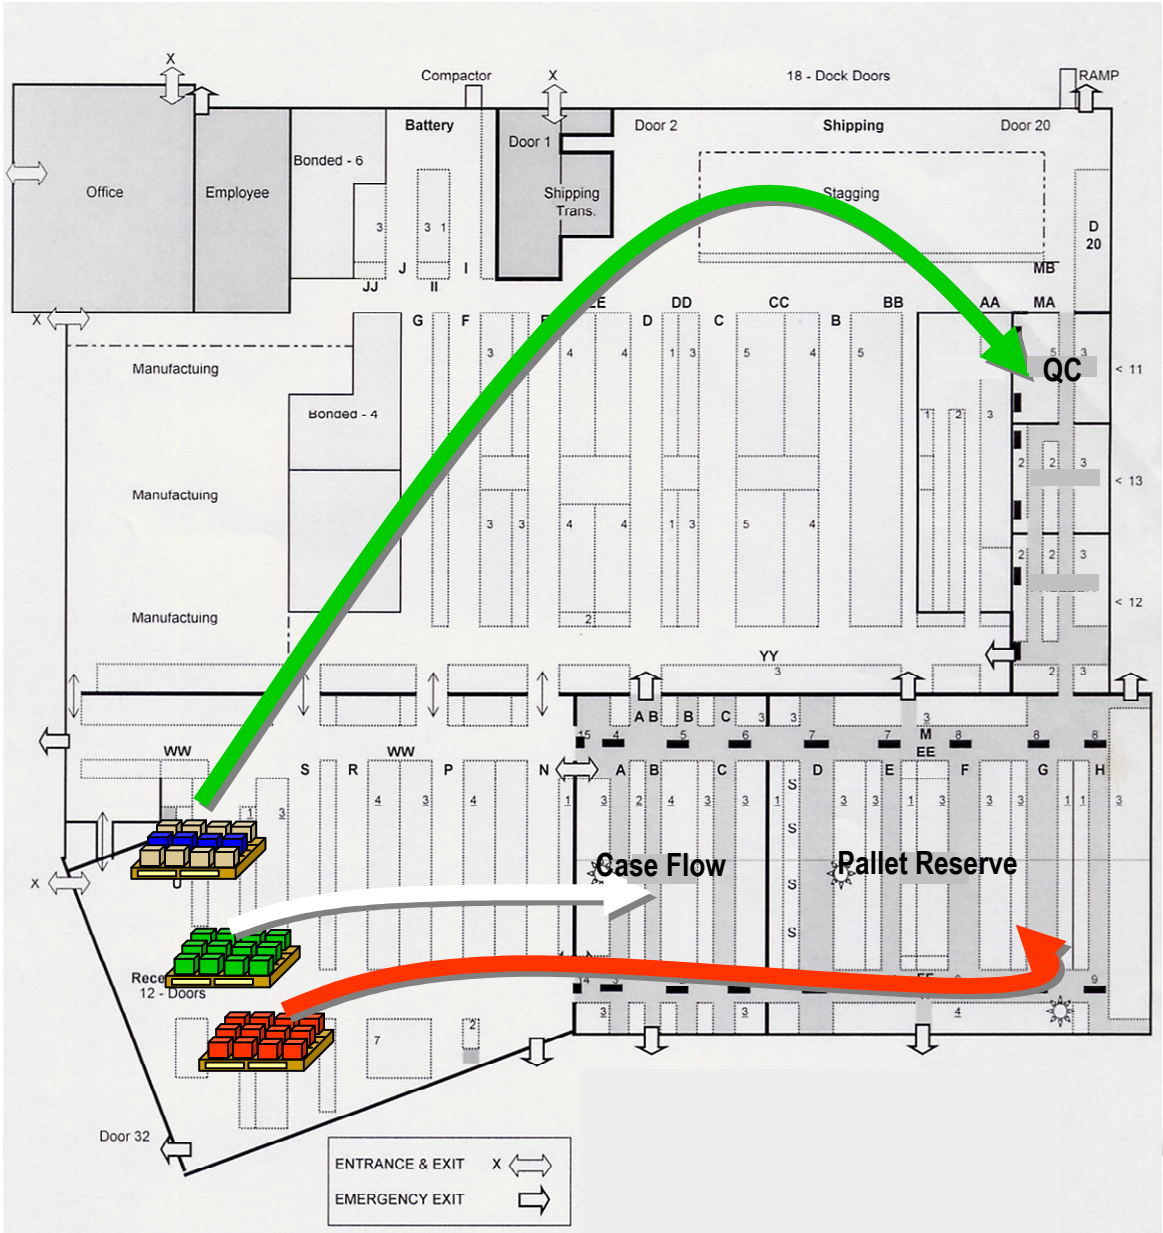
X
Compactor
X
18 - Dock Doors
RAMP
Office
Employee
Bonded - 6
Battery
Door 1
Door 2
Shipping
Door 20
Shipping Trans.
Stagging
D 20
3
3 1
JJ
J
II
I
MB
X
G
F
E
EE
DD
CC
BB
AA
MA
D
C
B
Manufactuing
3
4
4
1 3
5
4
5
5 3
QC
< 11
Bonded - 4
1 2
3
2 2 3
< 13
Manufactuing
3 3
4 4
1 3
5 4
2 2 3
< 12
Manufactuing
2
YY
3
2 3
A B
B
C
3
3
3
15
4
5
6
7
7
M
8
8
8
EE
WW
WW
S
R
P
N
A
B
C
D
E
F
G
H
3
4
3
4
1
3
2
4
3
3
1
3
3
1
3
3
3
1 1
3
S
S
S
S
Case Flow
Pallet Reserve
X
Rece
12 - Doors
9
3
3
4
2
7
Door 32
ENTRANCE & EXIT X
EMERGENCY EXIT